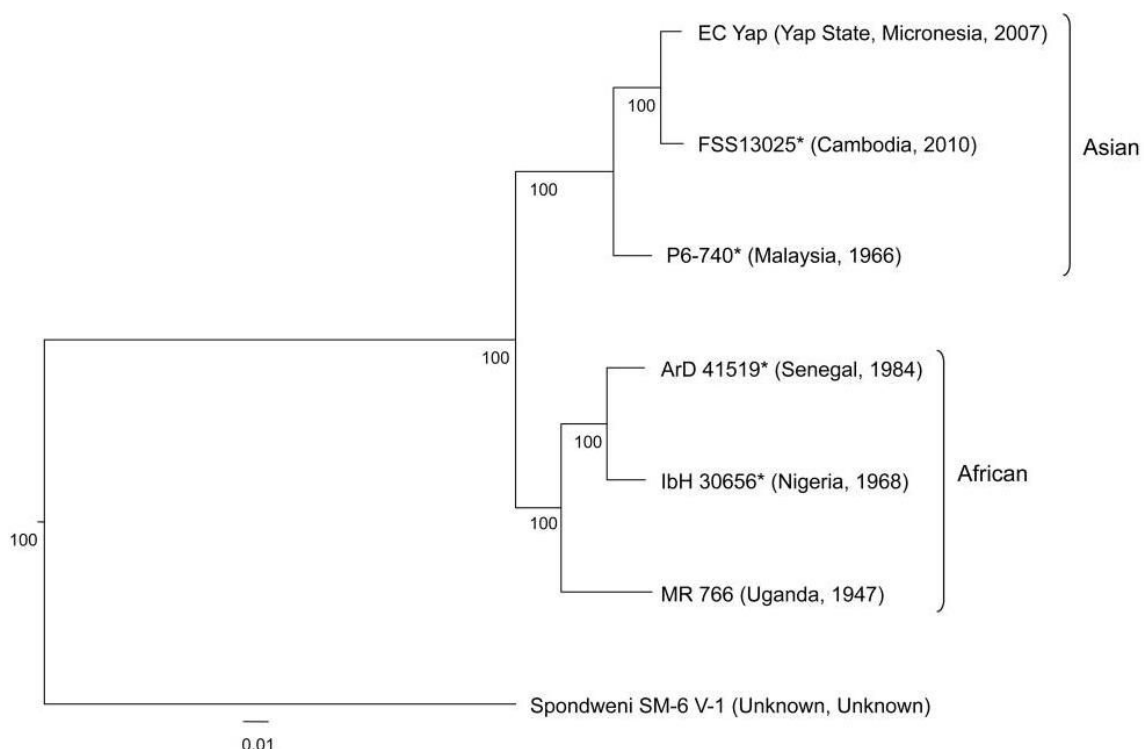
EC Yap (Yap State, Micronesia, 2007)

100

FSS13025* (Cambodia, 2010)

Asian

100

P6-740* (Malaysia, 1966)

100

ArD 41519* (Senegal, 1984)

100

IbH 30656* (Nigeria, 1968)

African

100

100

MR 766 (Uganda, 1947)

Spondweni SM-6 V-1 (Unknown, Unknown)

0.01